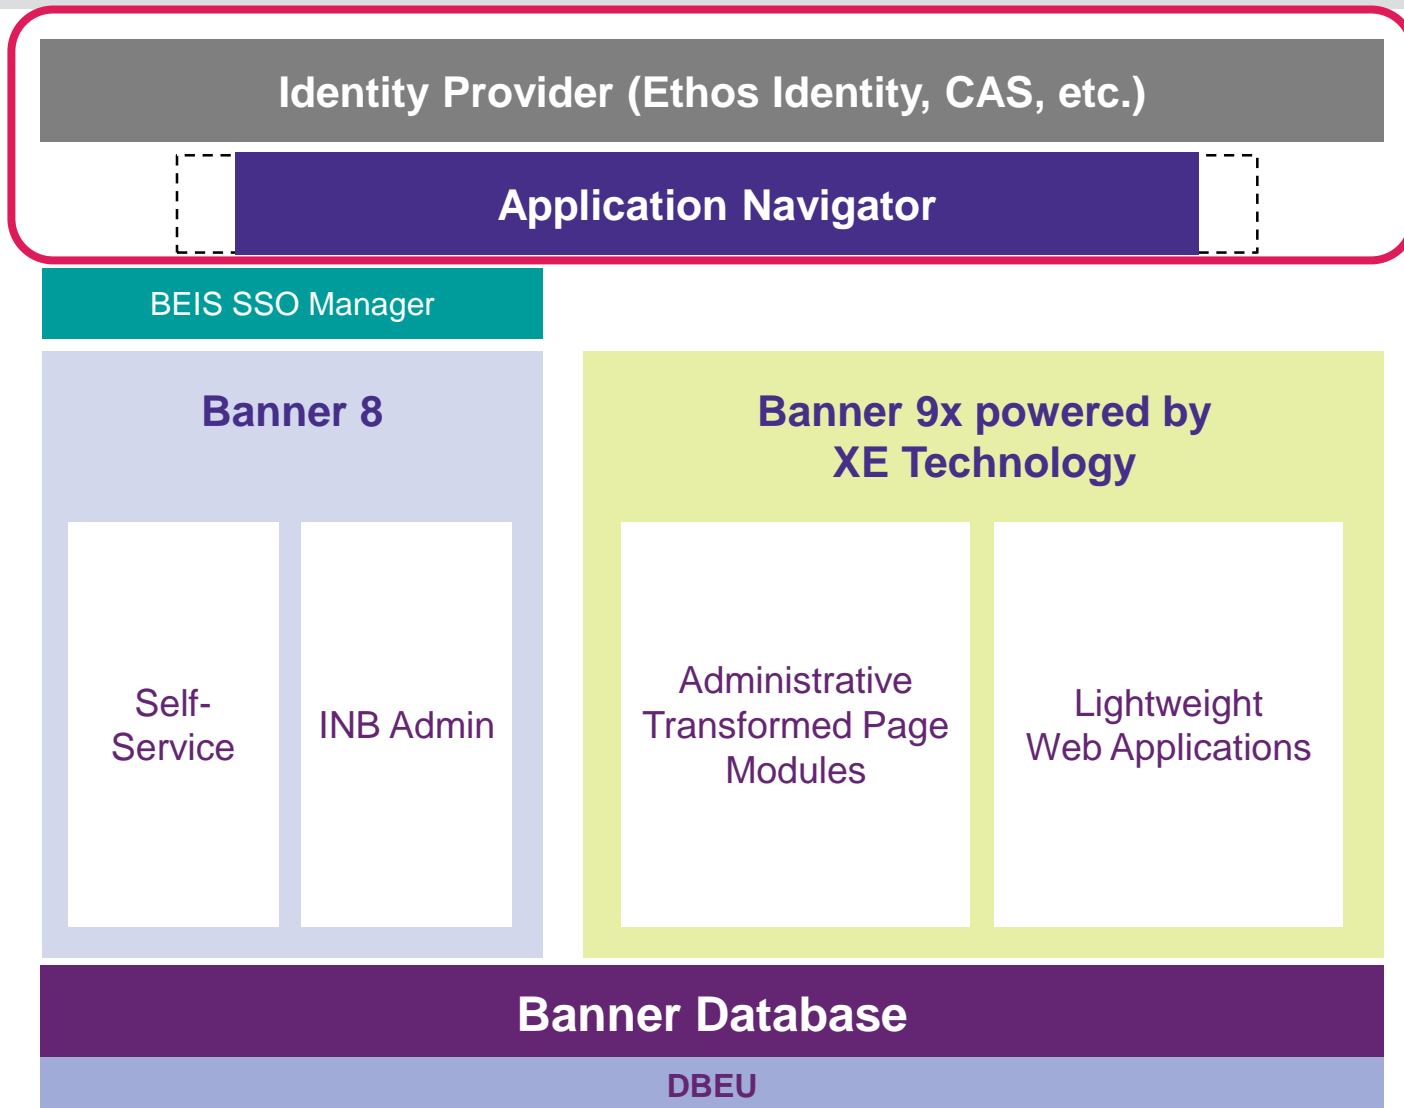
Identity Provider (Ethos Identity, CAS, etc.)

Application Navigator

BEIS SSO Manager

Banner 8

Self-Service

INB Admin

Banner 9x powered by XE Technology

Administrative Transformed Page Modules

Lightweight Web Applications

Banner Database

DBEU